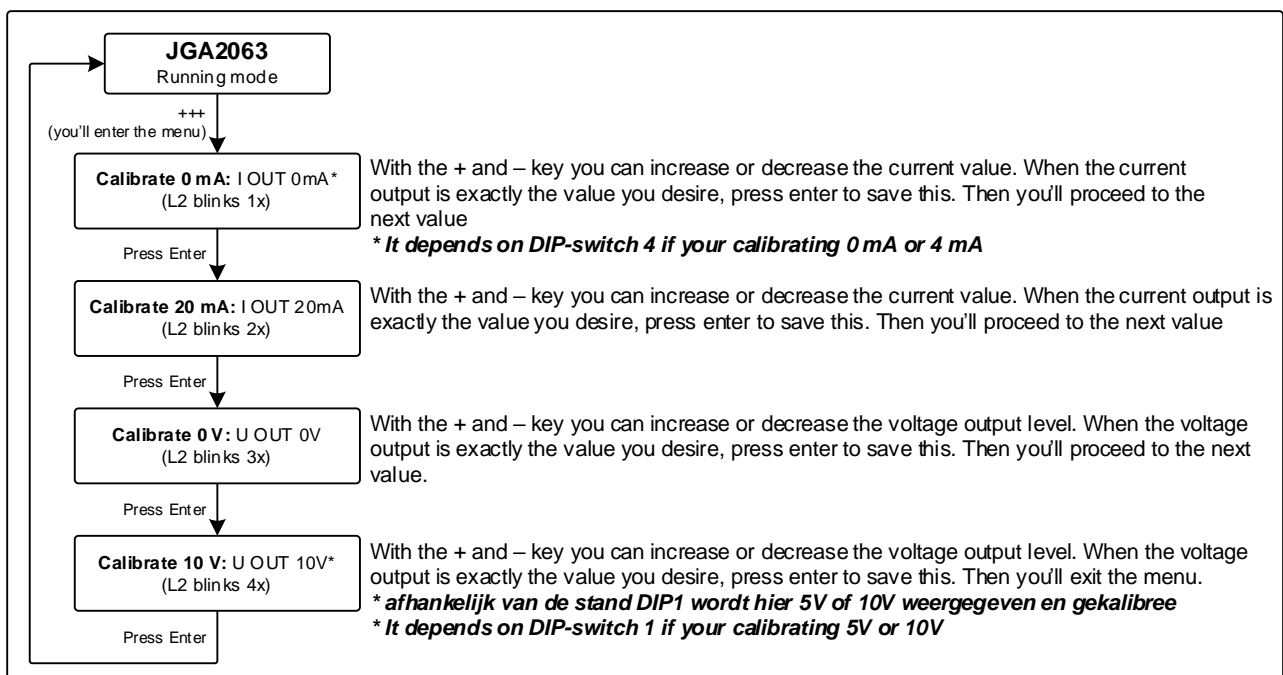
**JGA2063**
Running mode

+++
(you'll enter the menu)

**Calibrate 0 mA:** I OUT 0mA*
(L2 blinks 1x)

With the + and – key you can increase or decrease the current value. When the current output is exactly the value you desire, press enter to save this. Then you'll proceed to the next value
***\* It depends on DIP-switch 4 if your calibrating 0 mA or 4 mA***

Press Enter

**Calibrate 20 mA:** I OUT 20mA
(L2 blinks 2x)

With the + and – key you can increase or decrease the current value. When the current output is exactly the value you desire, press enter to save this. Then you'll proceed to the next value

Press Enter

**Calibrate 0 V:** U OUT 0V
(L2 blinks 3x)

With the + and – key you can increase or decrease the voltage output level. When the voltage output is exactly the value you desire, press enter to save this. Then you'll proceed to the next value.

Press Enter

**Calibrate 10 V:** U OUT 10V*
(L2 blinks 4x)

With the + and – key you can increase or decrease the voltage output level. When the voltage output is exactly the value you desire, press enter to save this. Then you'll exit the menu.
***\* afhankelijk van de stand DIP1 wordt hier 5V of 10V weergegeven en gekalibree***
***\* It depends on DIP-switch 1 if your calibrating 5V or 10V***

Press Enter